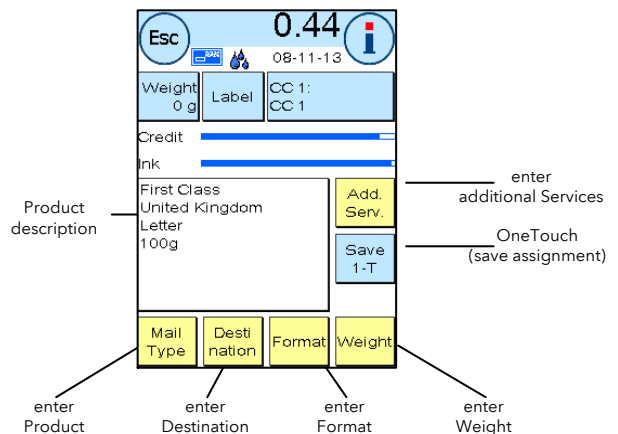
Esc
0.44
i
08-11-13
Weight
0 g
Label
CC 1:
CC 1
Credit
Ink
First Class
United Kingdom
Letter
100g
Add. Serv.
Save 1-T
Mail Type
Destination
Format
Weight

Product description

enter
additional Services

OneTouch
(save assignment)

enter
Product

enter
Destination

enter
Format

enter
Weight